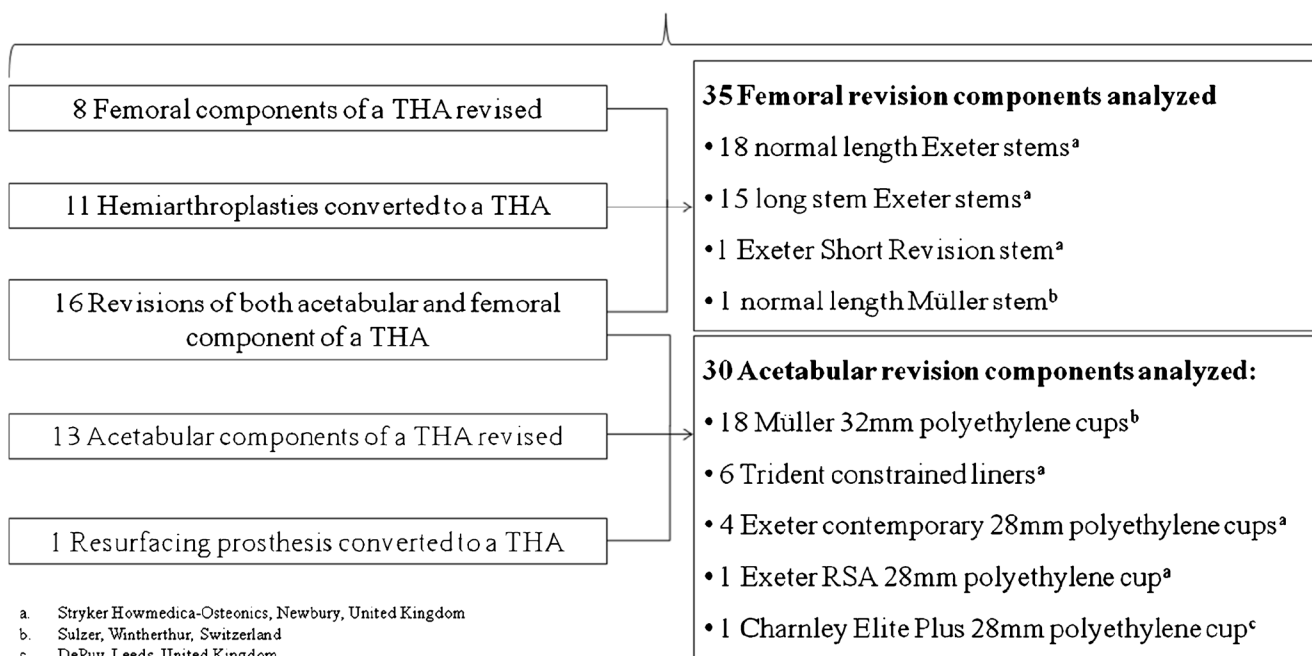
8 Femoral components of a THA revised

11 Hemiarthroplasties converted to a THA

16 Revisions of both acetabular and femoral component of a THA

13 Acetabular components of a THA revised

1 Resurfacing prosthesis converted to a THA

a. Stryker Howmedica-Osteonics, Newbury, United Kingdom
b. Sulzer, Winthertur, Switzerland
c. DePuy, Leeds, United Kingdom

**35 Femoral revision components analyzed**

• 18 normal length Exeter stems$^{a}$

• 15 long stem Exeter stems$^{a}$

• 1 Exeter Short Revision stem$^{a}$

• 1 normal length Müller stem$^{b}$

**30 Acetabular revision components analyzed:**

• 18 Müller 32mm polyethylene cups$^{b}$

• 6 Trident constrained liners$^{a}$

• 4 Exeter contemporary 28mm polyethylene cups$^{a}$

• 1 Exeter RSA 28mm polyethylene cup$^{a}$

• 1 Charnley Elite Plus 28mm polyethylene cup$^{c}$